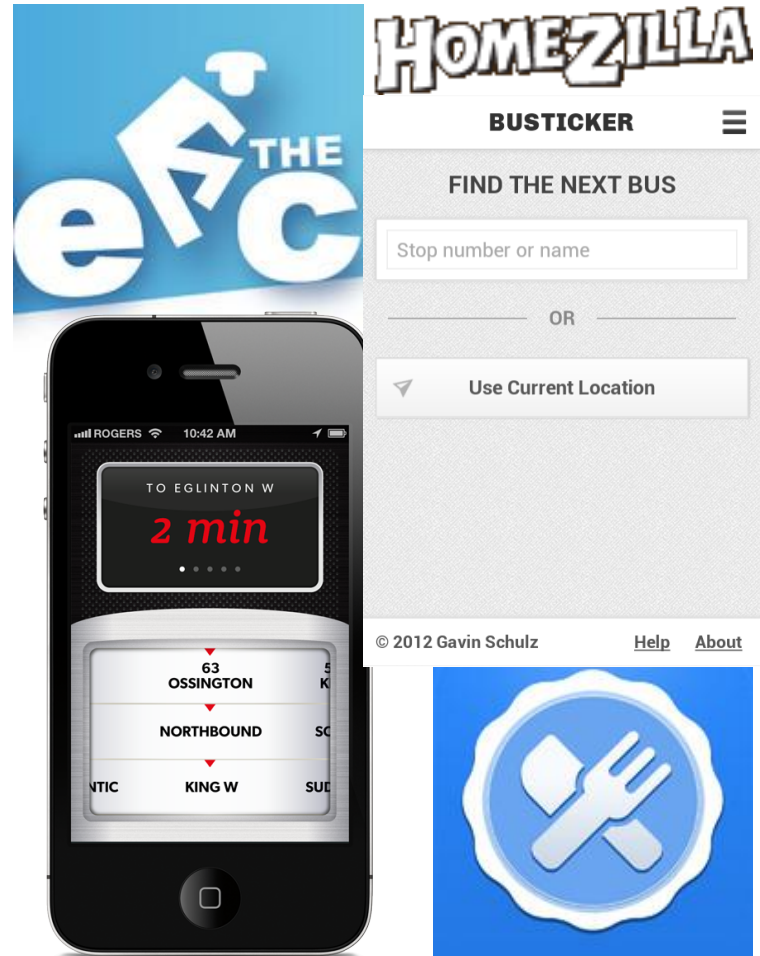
THE

HOMEZILLA

BUSTICKER

FIND THE NEXT BUS

Stop number or name

OR

Use Current Location

ROGERS 10:42 AM

TO EGLINTON W

2 min

63
OSSINGTON

5
K

NORTHBOUND

SO

NTIC

KING W

SUD

© 2012 Gavin Schulz

Help

About